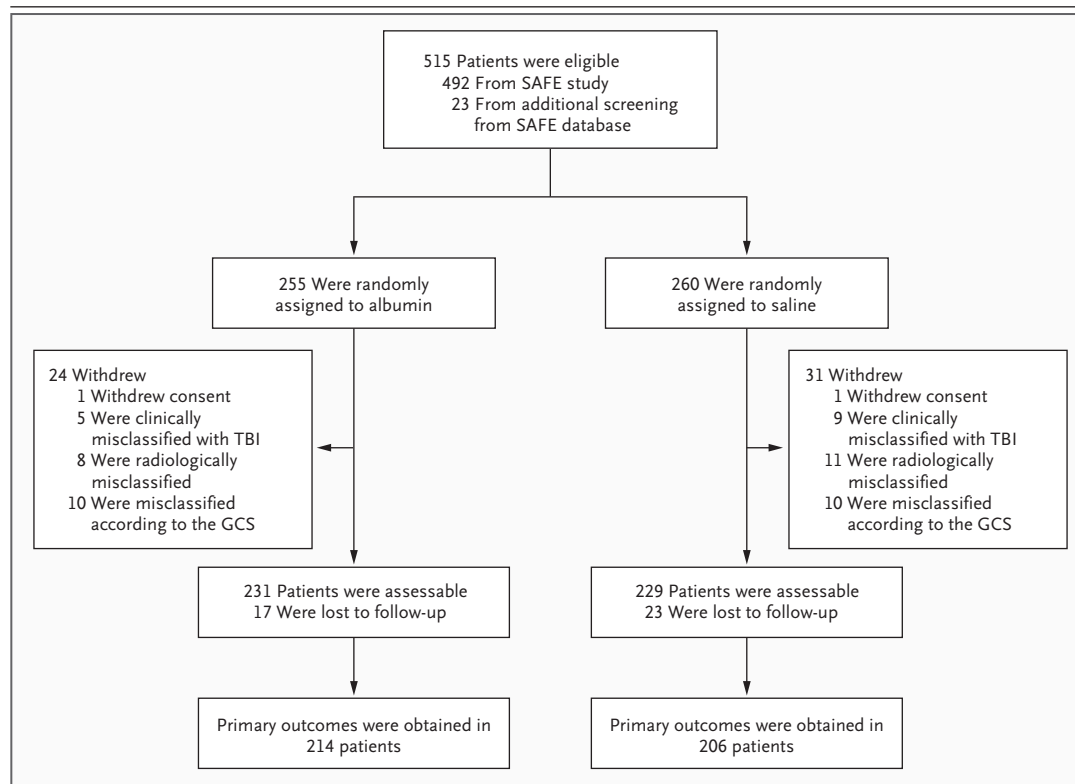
515 Patients were eligible
492 From SAFE study
23 From additional screening from SAFE database

255 Were randomly assigned to albumin

260 Were randomly assigned to saline

24 Withdrew
1 Withdrew consent
5 Were clinically misclassified with TBI
8 Were radiologically misclassified
10 Were misclassified according to the GCS

31 Withdrew
1 Withdrew consent
9 Were clinically misclassified with TBI
11 Were radiologically misclassified
10 Were misclassified according to the GCS

231 Patients were assessable
17 Were lost to follow-up

229 Patients were assessable
23 Were lost to follow-up

Primary outcomes were obtained in 214 patients

Primary outcomes were obtained in 206 patients